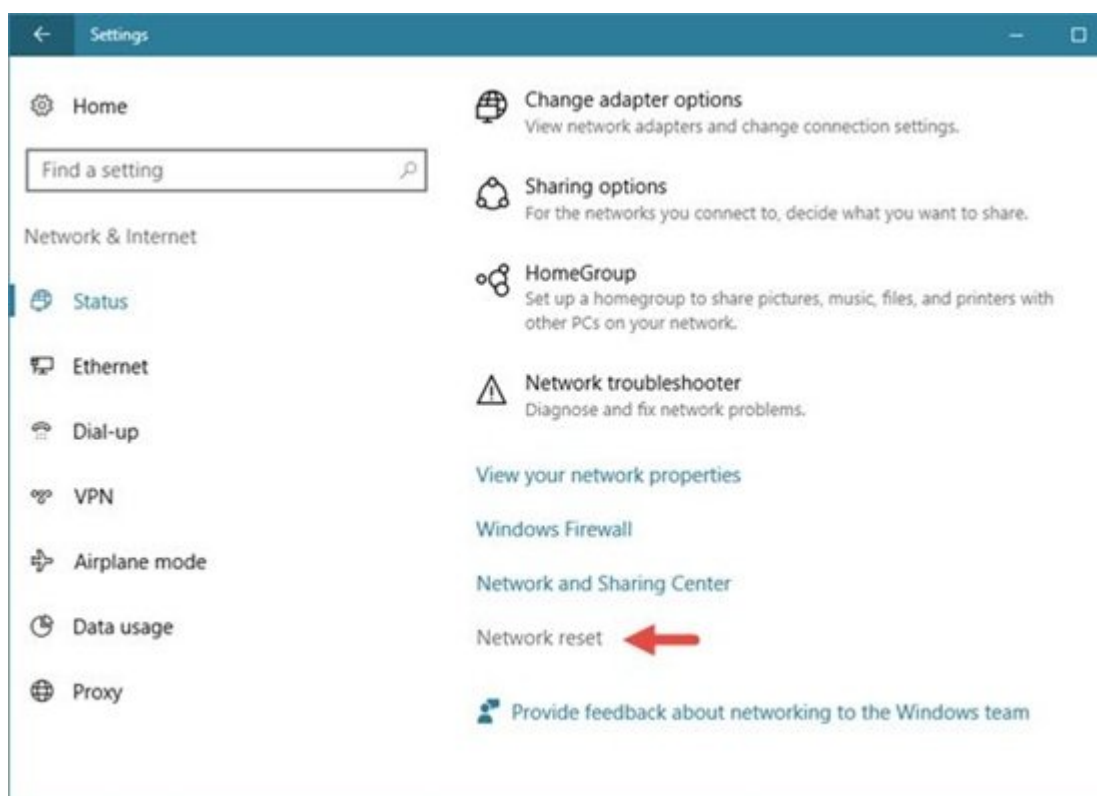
Settings

Home

Find a setting

Network & Internet

Status

Ethernet

Dial-up

VPN

Airplane mode

Data usage

Proxy

Change adapter options
View network adapters and change connection settings.

Sharing options
For the networks you connect to, decide what you want to share.

HomeGroup
Set up a homegroup to share pictures, music, files, and printers with other PCs on your network.

Network troubleshooter
Diagnose and fix network problems.

View your network properties

Windows Firewall

Network and Sharing Center

Network reset

Provide feedback about networking to the Windows team